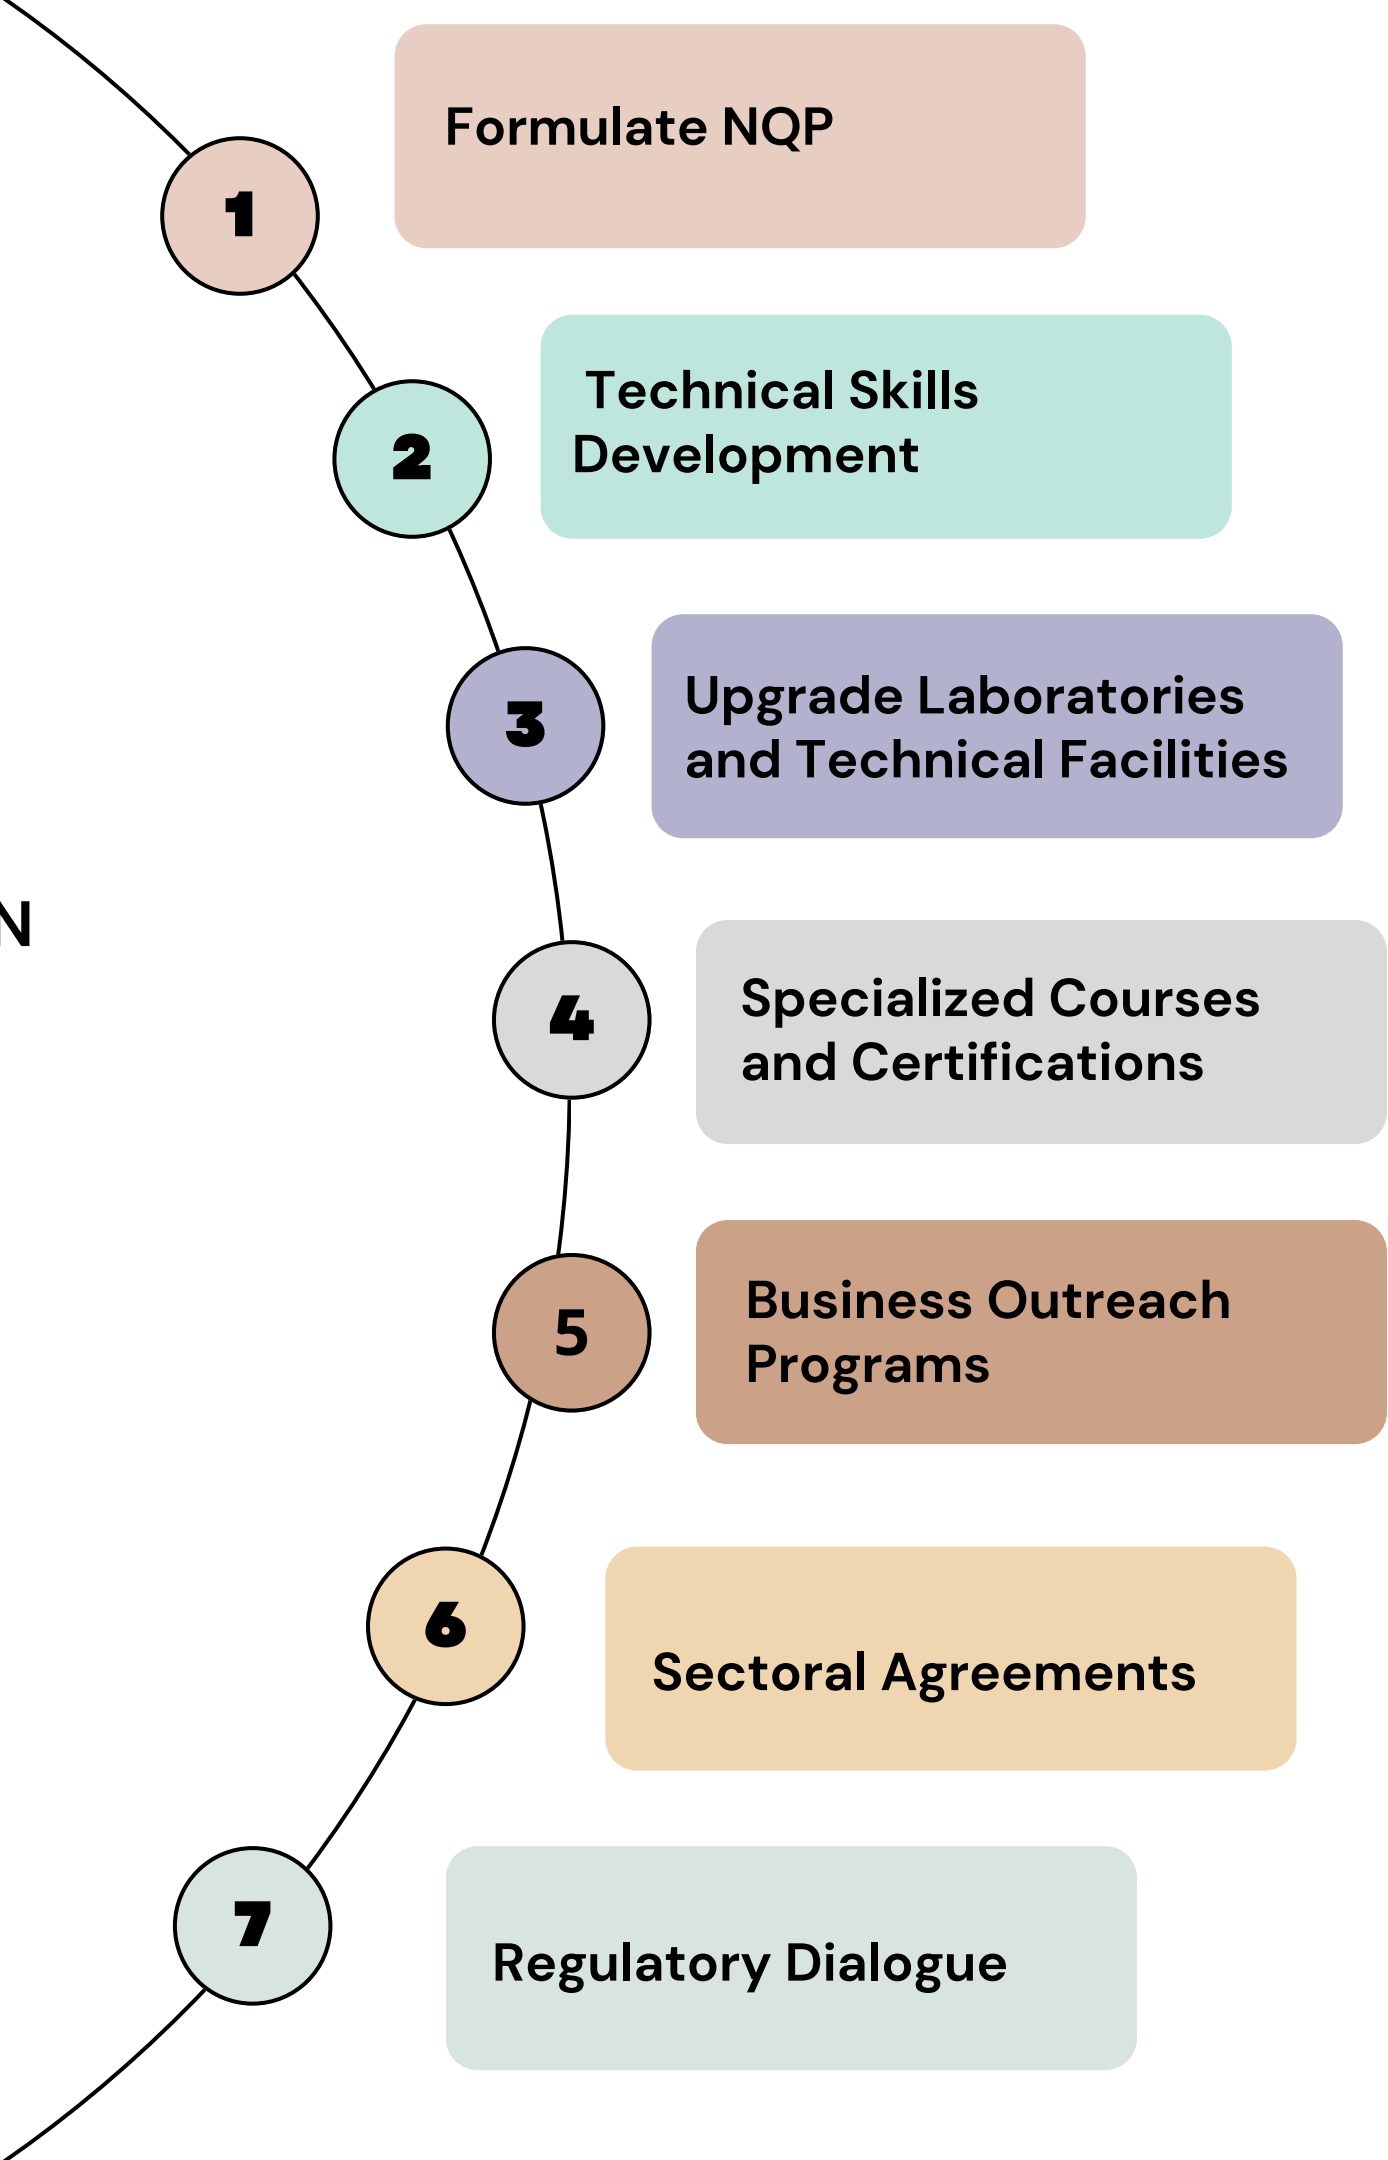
N

1 Formulate NQP

2 Technical Skills Development

3 Upgrade Laboratories and Technical Facilities

4 Specialized Courses and Certifications

5 Business Outreach Programs

6 Sectoral Agreements

7 Regulatory Dialogue